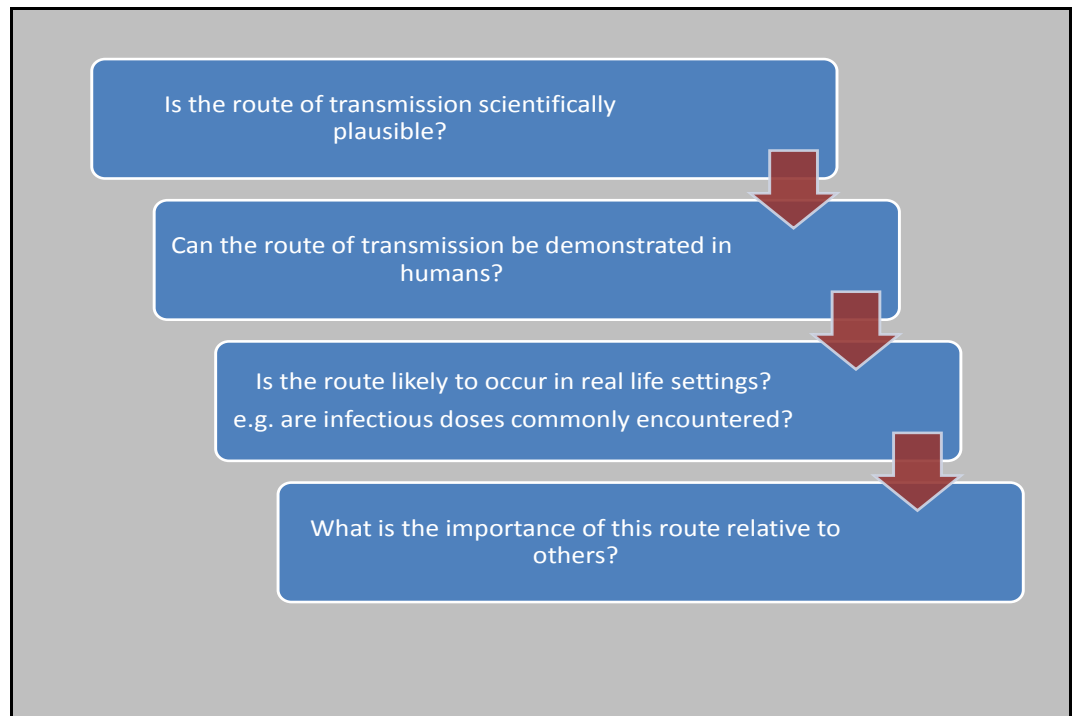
Is the route of transmission scientifically plausible?

Can the route of transmission be demonstrated in humans?

Is the route likely to occur in real life settings?

e.g. are infectious doses commonly encountered?

What is the importance of this route relative to others?